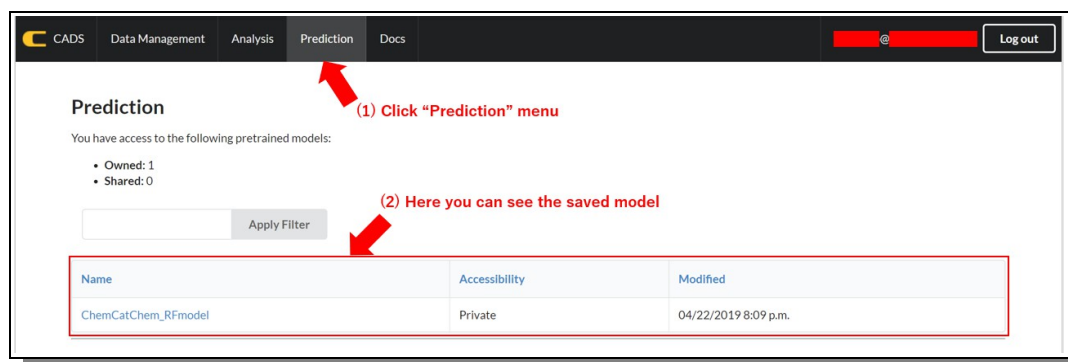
CADS Data Management Analysis Prediction Docs

@

Log out

Prediction

(1) Click "Prediction" menu

You have access to the following pretrained models:

- Owned: 1
- Shared: 0

(2) Here you can see the saved model

Apply Filter

| Name | Accessibility | Modified |
|---|---|---|
| ChemCatChem_RFmodel | Private | 04/22/2019 8:09 p.m. |